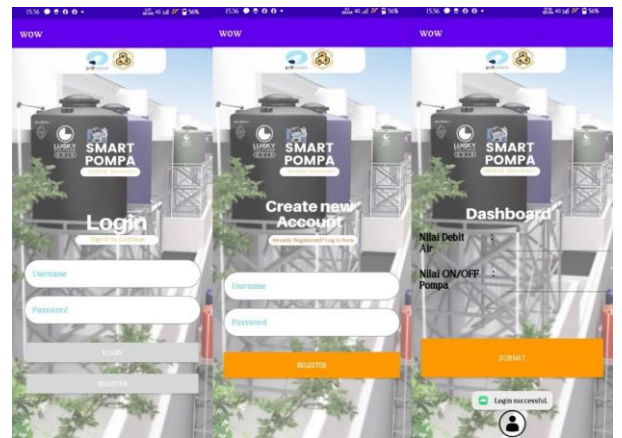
15.56 56%

WOW

SMART POMPA

Login

Sign in to continue

Username

Password

LOGIN

REGISTER

15.56 56%

WOW

SMART POMPA

Create new Account

Already Registered? Log in here.

Username

Password

REGISTER

15.56 56%

WOW

SMART POMPA

Dashboard

Nilai Debit Air :

Nilai ON/OFF Pompa :

SUBMIT

Login successful.